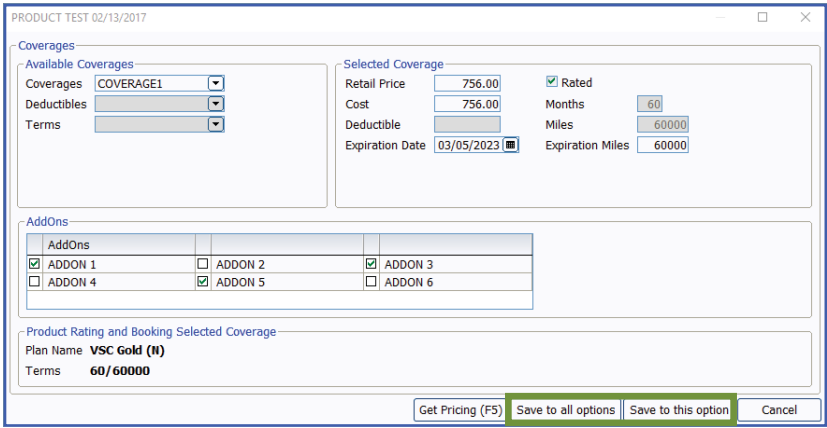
PRODUCT TEST 02/13/2017

Coverages

Available Coverages

Coverages COVERAGE1

Deductibles

Terms

Selected Coverage

Retail Price 756.00

Cost 756.00

Deductible

Expiration Date 03/05/2023

Rated

Months 60

Miles 60000

Expiration Miles 60000

AddOns

| | AddOns | | | | |
|---|---|---|---|---|---|
| ☑ | ADDON 1 | ☐ | ADDON 2 | ☑ | ADDON 3 |
| ☐ | ADDON 4 | ☑ | ADDON 5 | ☐ | ADDON 6 |

Product Rating and Booking Selected Coverage

Plan Name VSC Gold (N)

Terms 60/60000

Get Pricing (F5) Save to all options Save to this option Cancel